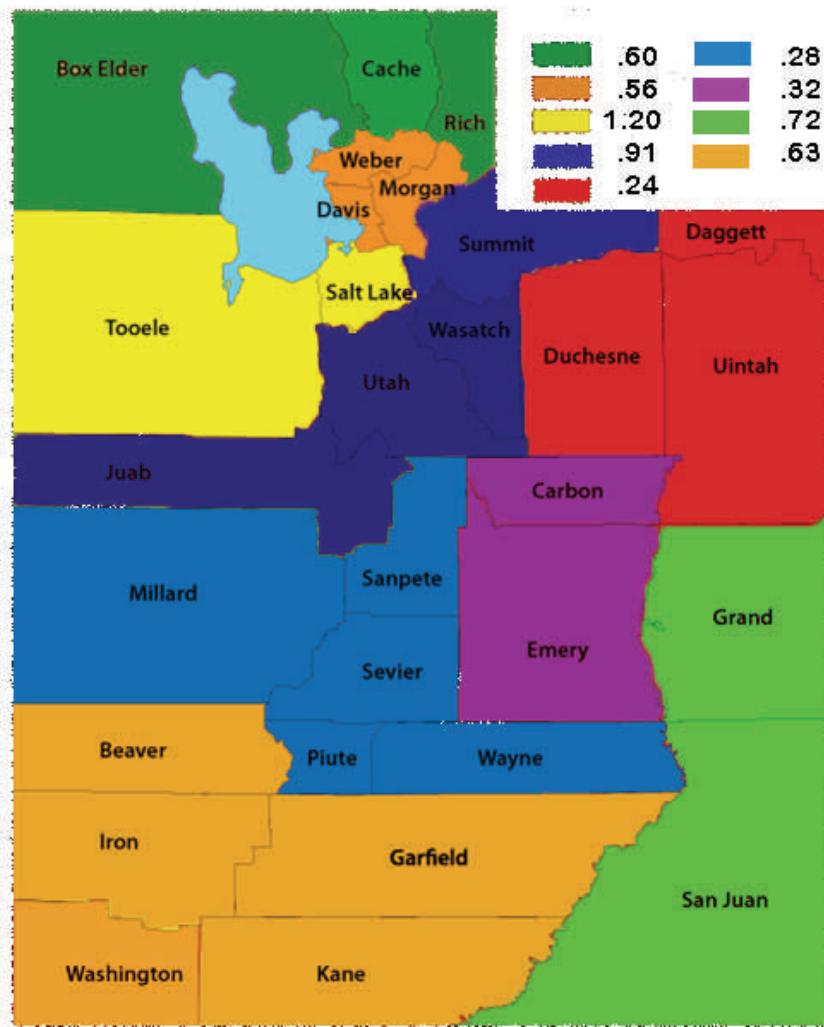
.60
.56
1.20
.91
.24
.28
.32
.72
.63

Box Elder
Cache
Rich
Weber
Morgan
Davis
Summit
Daggett
Salt Lake
Tooele
Wasatch
Duchesne
Uintah
Utah
Juab
Carbon
Millard
Sanpete
Grand
Emery
Sevier
Beaver
Piute
Wayne
Iron
Garfield
San Juan
Washington
Kane